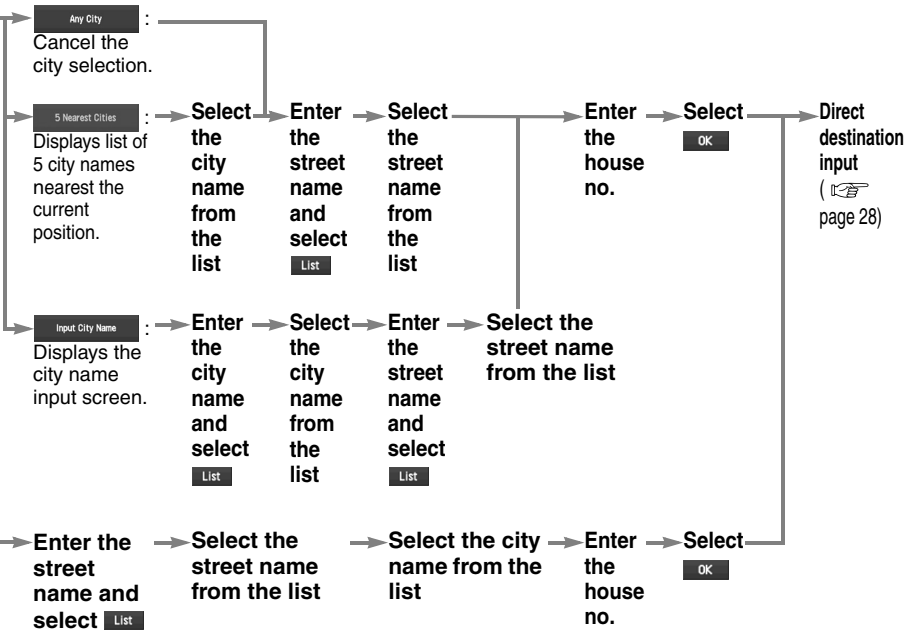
Any City : Cancel the city selection.

5 Nearest Cities : Displays list of 5 city names nearest the current position.

Select the city name from the list

Enter the street name and select List

Select the street name from the list

Enter the house no.

Select OK

Direct destination input ( ☞ page 28)

Input City Name : Displays the city name input screen.

Enter the city name and select List

Select the city name from the list

Enter the street name and select List

Select the street name from the list

Enter the street name and select List

Select the street name from the list

Select the city name from the list

Enter the house no.

Select OK